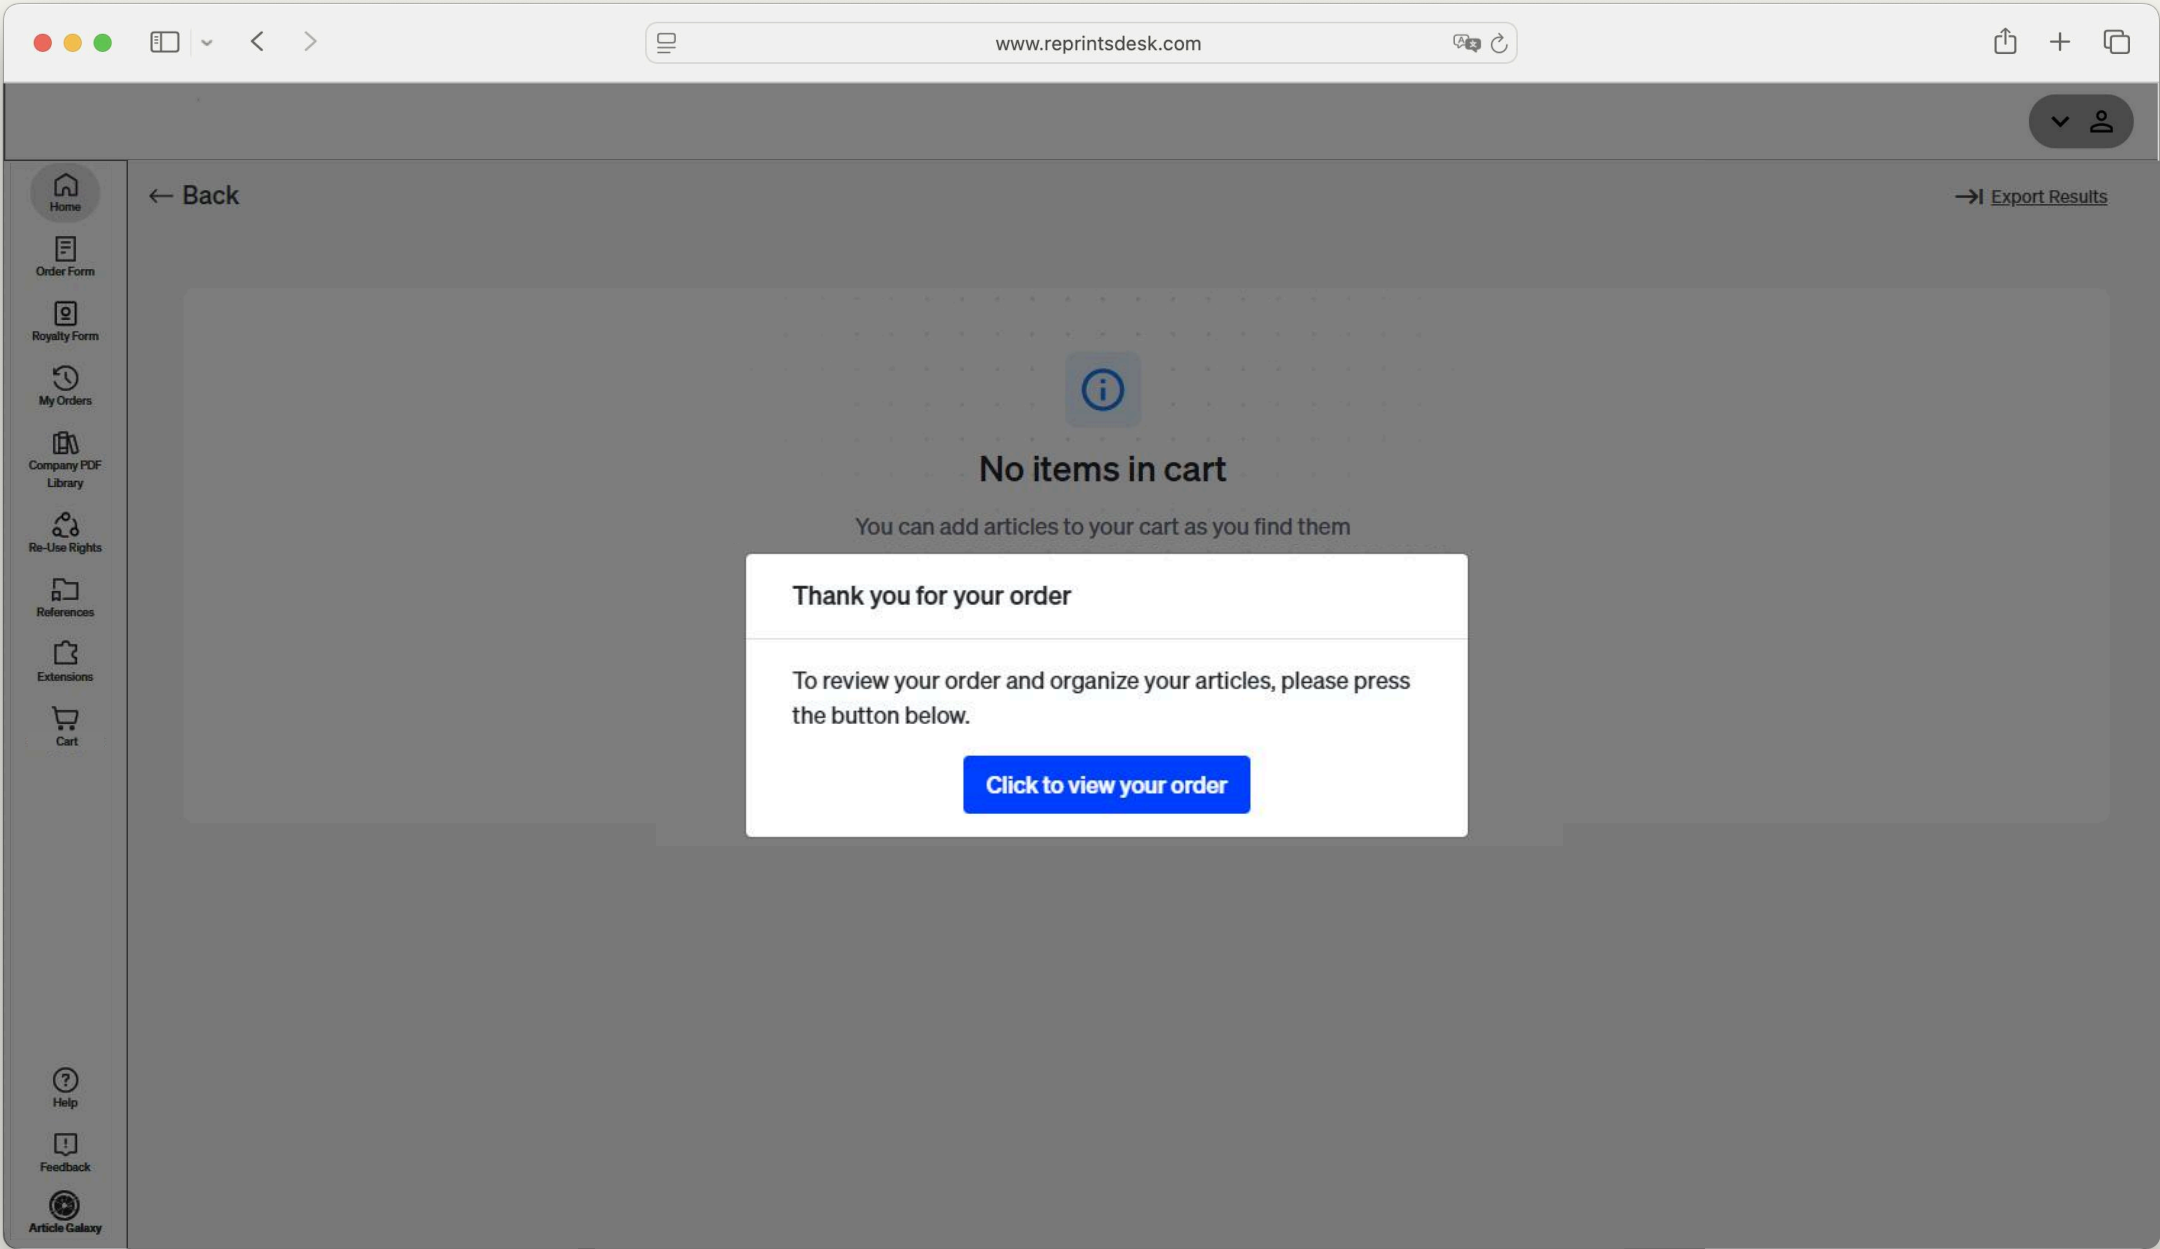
www.reprintsdesk.com

Home
Order Form
Royalty Form
My Orders
Company PDF Library
Re-Use Rights
References
Extensions
Cart

← Back

Export Results

No items in cart

You can add articles to your cart as you find them

Thank you for your order

To review your order and organize your articles, please press the button below.

Click to view your order

Help
Feedback
Article Galaxy